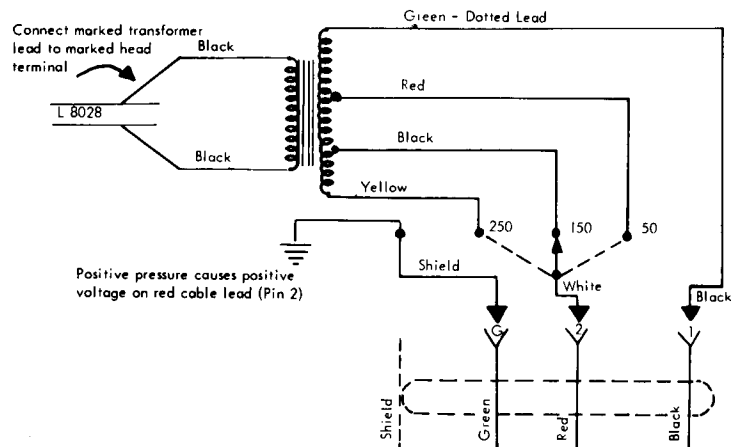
Connect marked transformer lead to marked head terminal

Green - Dotted Lead

Black

L 8028

Black

Red

Black

Yellow

250

150

50

Positive pressure causes positive voltage on red cable lead (Pin 2)

Shield

White

Black

G

2

1

Shield

Green

Red

Black